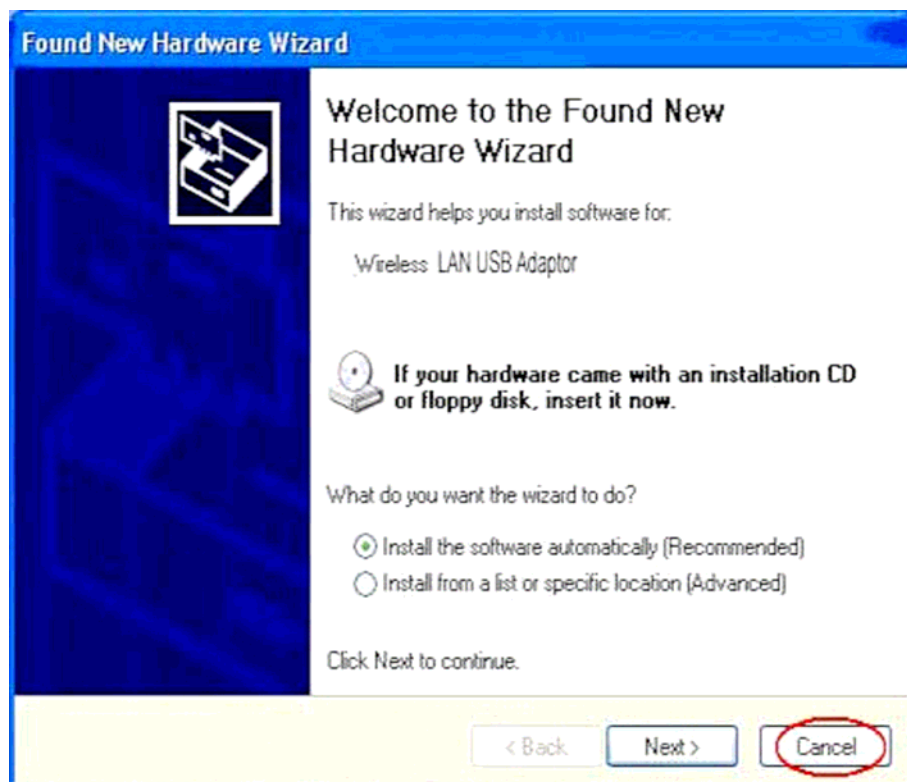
Found New Hardware Wizard

Welcome to the Found New Hardware Wizard

This wizard helps you install software for:

Wireless LAN USB Adaptor

If your hardware came with an installation CD or floppy disk, insert it now.

What do you want the wizard to do?

Install the software automatically (Recommended)

Install from a list or specific location (Advanced)

Click Next to continue.

< Back
Next >
Cancel